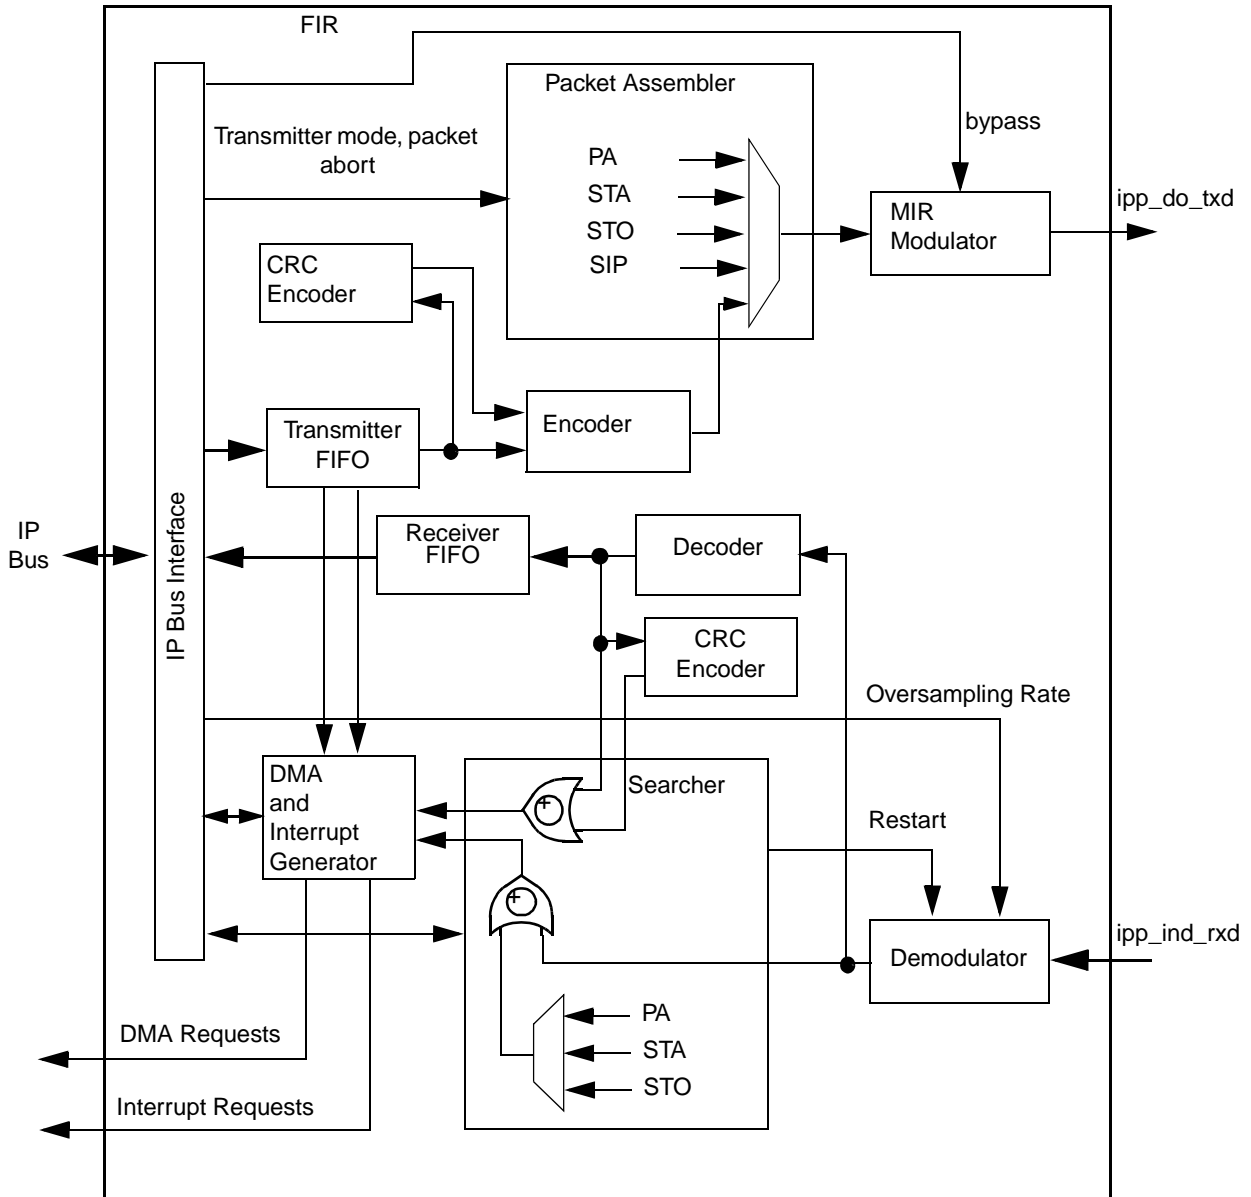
FIR

Packet Assembler

bypass

Transmitter mode, packet abort

PA
STA
STO
SIP

MIR Modulator

ipp_do_txd

CRC Encoder

Encoder

Transmitter FIFO

IP Bus

IP Bus Interface

Receiver FIFO

Decoder

CRC Encoder

Oversampling Rate

DMA and Interrupt Generator

Searcher

Restart

Demodulator

ipp_ind_rxd

PA
STA
STO

DMA Requests

Interrupt Requests